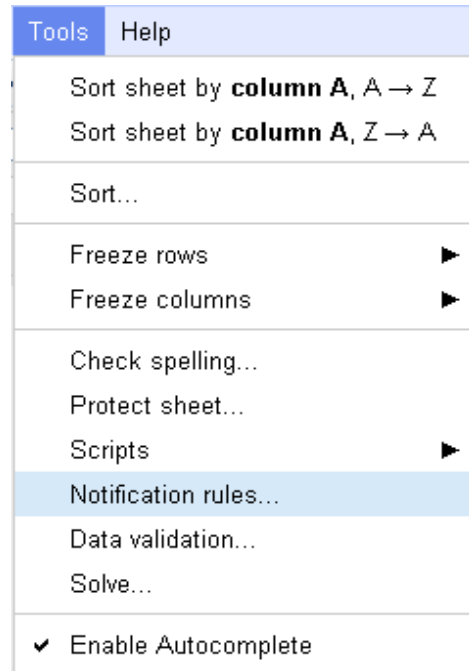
Tools Help

Sort sheet by **column A**, A → Z
Sort sheet by **column A**, Z → A

Sort...

Freeze rows ▶
Freeze columns ▶

Check spelling...
Protect sheet...
Scripts ▶
Notification rules...
Data validation...
Solve...

✔ Enable Autocomplete